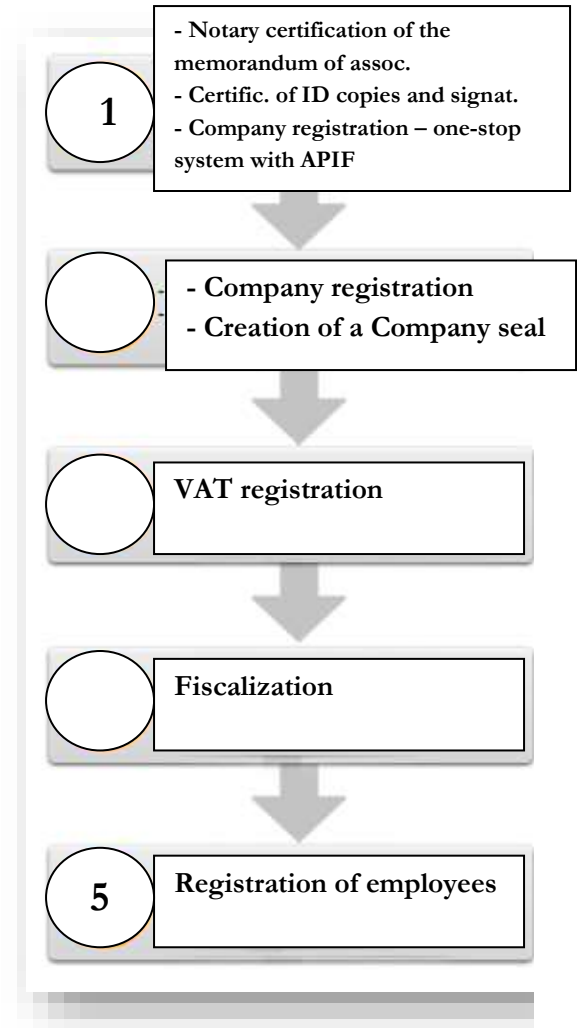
1

- Notary certification of the memorandum of assoc.
- Certific. of ID copies and signat.
- Company registration – one-stop system with APIF

- Company registration
- Creation of a Company seal

VAT registration

Fiscalization

5

Registration of employees